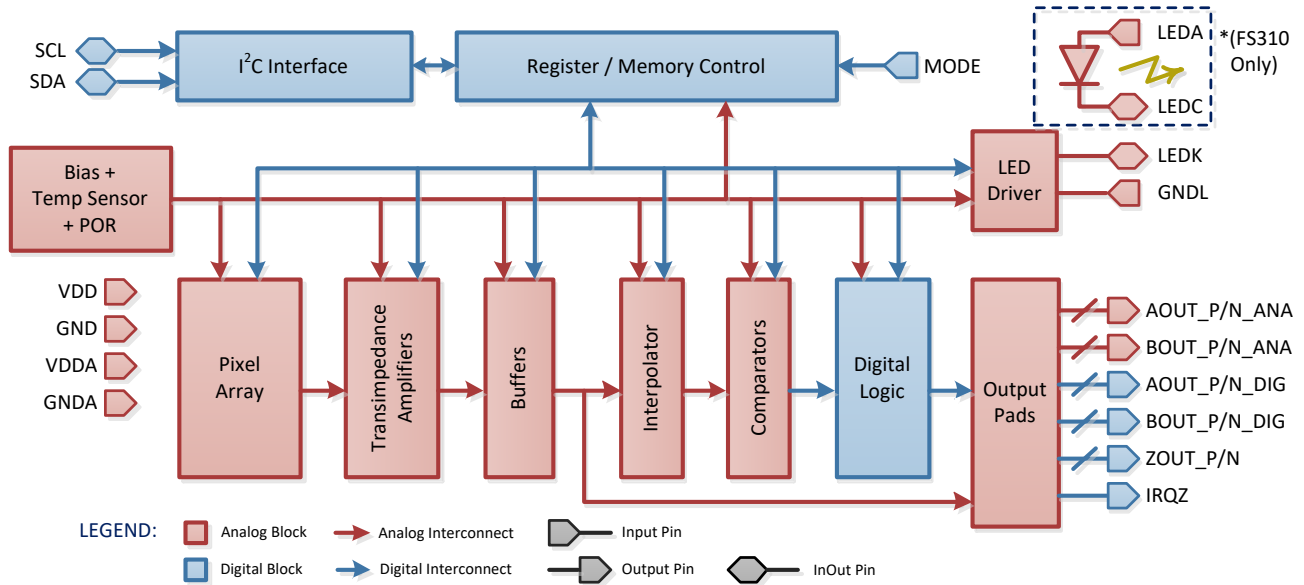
SCL
SDA
$I^2C$ Interface
Register / Memory Control
MODE
LEDA
LEDC
*(FS310 Only)
Bias + Temp Sensor + POR
LED Driver
LEDK
GNDL
VDD
GND
VDDA
GNDA
Pixel Array
Transimpedance Amplifiers
Buffers
Interpolator
Comparators
Digital Logic
Output Pads
AOUT_P/N_ANA
BOUT_P/N_ANA
AOUT_P/N_DIG
BOUT_P/N_DIG
ZOUT_P/N
IRQZ
LEGEND:
Analog Block
Analog Interconnect
Input Pin
Digital Block
Digital Interconnect
Output Pin
InOut Pin